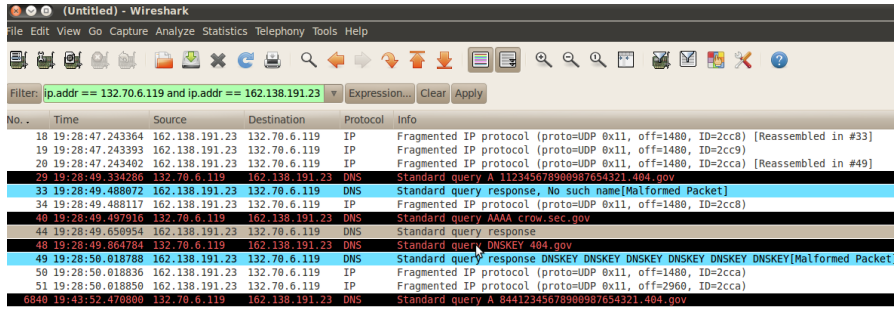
(Untitled) - Wireshark

File Edit View Go Capture Analyze Statistics Telephony Tools Help

Filter: ip.addr == 132.70.6.119 and ip.addr == 162.138.191.23 Expression... Clear Apply

| No. . | Time | Source | Destination | Protocol | Info |
|---|---|---|---|---|---|
| 18 | 19:28:47.243364 | 162.138.191.23 | 132.70.6.119 | IP | Fragmented IP protocol (proto=UDP 0x11, off=1480, ID=2cc8) [Reassembled in #33] |
| 19 | 19:28:47.243393 | 162.138.191.23 | 132.70.6.119 | IP | Fragmented IP protocol (proto=UDP 0x11, off=1480, ID=2cc9) |
| 20 | 19:28:47.243402 | 162.138.191.23 | 132.70.6.119 | IP | Fragmented IP protocol (proto=UDP 0x11, off=1480, ID=2cca) [Reassembled in #49] |
| 29 | 19:28:49.334286 | 132.70.6.119 | 162.138.191.23 | DNS | Standard query A 11234567890987654321.404.gov |
| 33 | 19:28:49.488072 | 162.138.191.23 | 132.70.6.119 | DNS | Standard query response, No such name[Malformed Packet] |
| 34 | 19:28:49.488117 | 162.138.191.23 | 132.70.6.119 | IP | Fragmented IP protocol (proto=UDP 0x11, off=1480, ID=2cc8) |
| 40 | 19:28:49.497916 | 132.70.6.119 | 162.138.191.23 | DNS | Standard query AAAA crow.sec.gov |
| 44 | 19:28:49.650954 | 162.138.191.23 | 132.70.6.119 | DNS | Standard query response |
| 48 | 19:28:49.864784 | 132.70.6.119 | 162.138.191.23 | DNS | Standard query DNSKEY 404.gov |
| 49 | 19:28:50.018788 | 162.138.191.23 | 132.70.6.119 | DNS | Standard query response DNSKEY DNSKEY DNSKEY DNSKEY DNSKEY[Malformed Packet] |
| 50 | 19:28:50.018836 | 162.138.191.23 | 132.70.6.119 | IP | Fragmented IP protocol (proto=UDP 0x11, off=1480, ID=2cca) |
| 51 | 19:28:50.018850 | 162.138.191.23 | 132.70.6.119 | IP | Fragmented IP protocol (proto=UDP 0x11, off=2960, ID=2cca) |
| 6840 | 19:43:52.470800 | 132.70.6.119 | 162.138.191.23 | DNS | Standard query A 84412345678900987654321.404.gov |